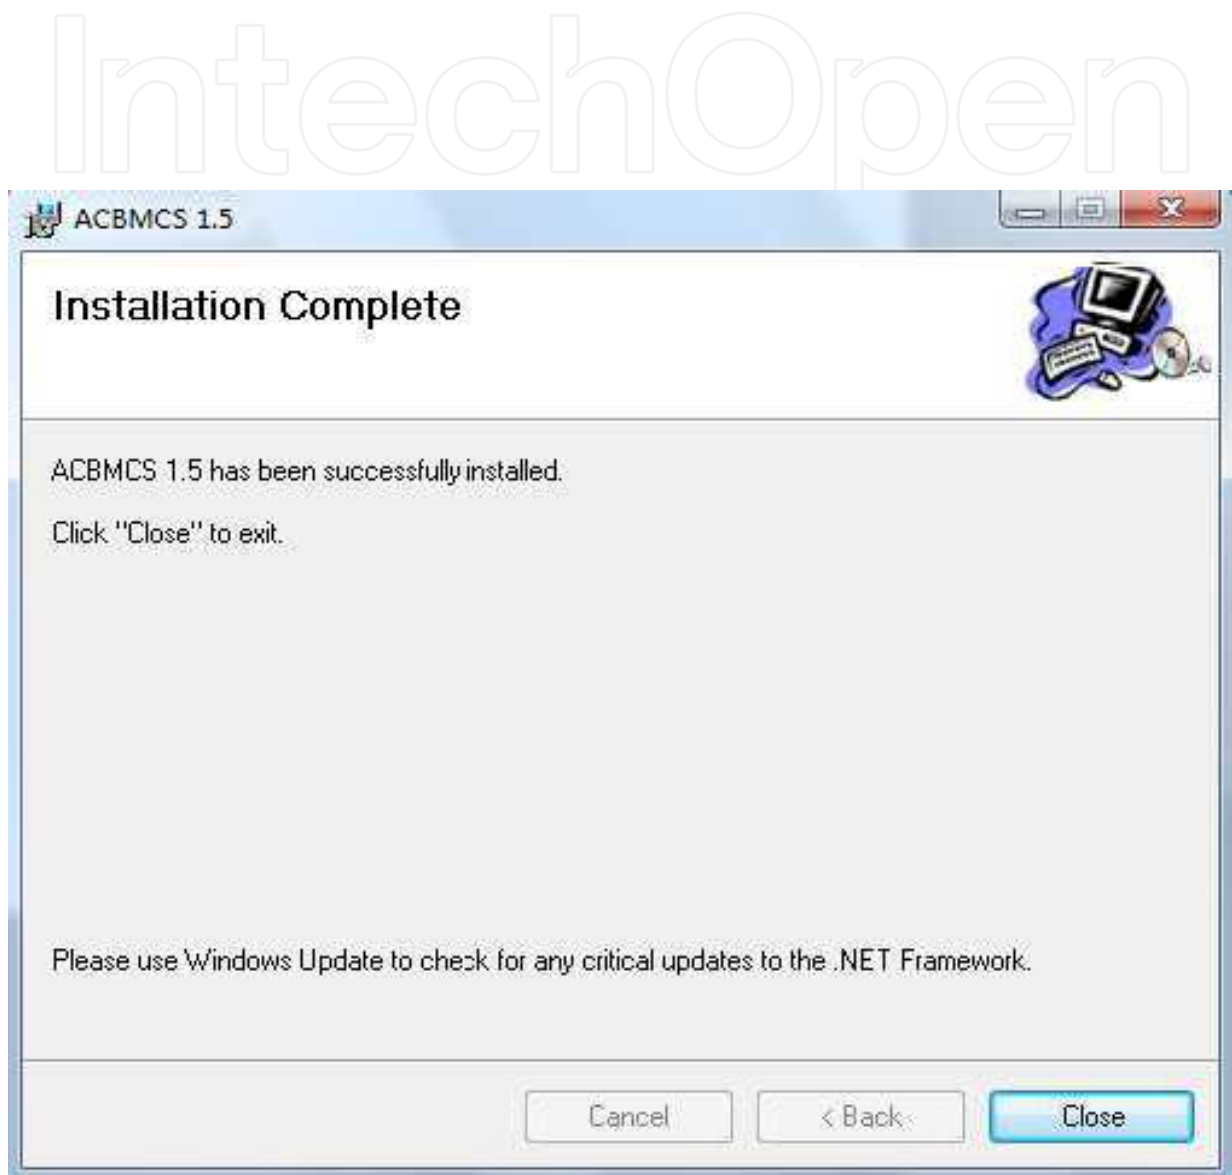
IntechOpen

ACBMCS 1.5

Installation Complete

ACBMCS 1.5 has been successfully installed.

Click "Close" to exit.

Please use Windows Update to check for any critical updates to the .NET Framework.

Cancel
< Back
Close